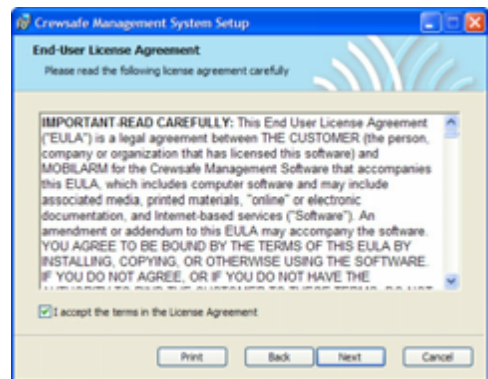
Crewsafe Management System Setup

End-User License Agreement

Please read the following license agreement carefully

IMPORTANT-READ CAREFULLY: This End User License Agreement ("EULA") is a legal agreement between THE CUSTOMER (the person, company or organization that has licensed this software) and MOBILARM for the Crewsafe Management Software that accompanies this EULA, which includes computer software and may include associated media, printed materials, "online" or electronic documentation, and Internet-based services ("Software"). An amendment or addendum to this EULA may accompany the software. YOU AGREE TO BE BOUND BY THE TERMS OF THIS EULA BY INSTALLING, COPYING, OR OTHERWISE USING THE SOFTWARE. IF YOU DO NOT AGREE, OR IF YOU DO NOT HAVE THE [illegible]

I accept the terms in the License Agreement

Print Back Next Cancel